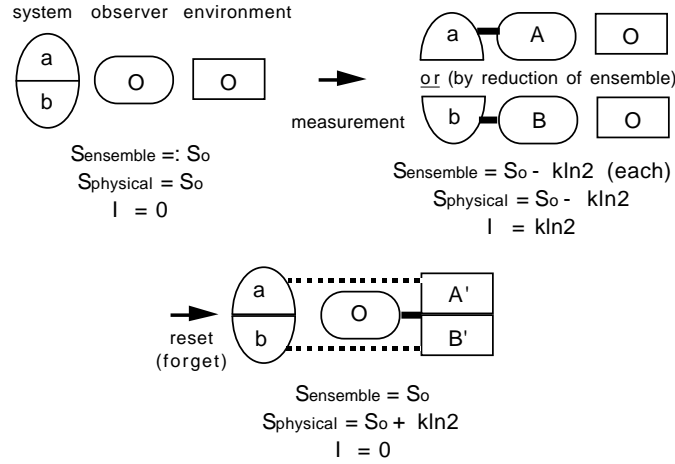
system observer environment

a
b
O
O

measurement

a
A
O

or (by reduction of ensemble)

b
B
O

$S_{ensemble} =: S_o$
$S_{physical} = S_o$
$I = 0$

$S_{ensemble} = S_o - k\ln2$ (each)
$S_{physical} = S_o - k\ln2$
$I = k\ln2$

reset (forget)

a
b
O
A'
B'

$S_{ensemble} = S_o$
$S_{physical} = S_o + k\ln2$
$I = 0$